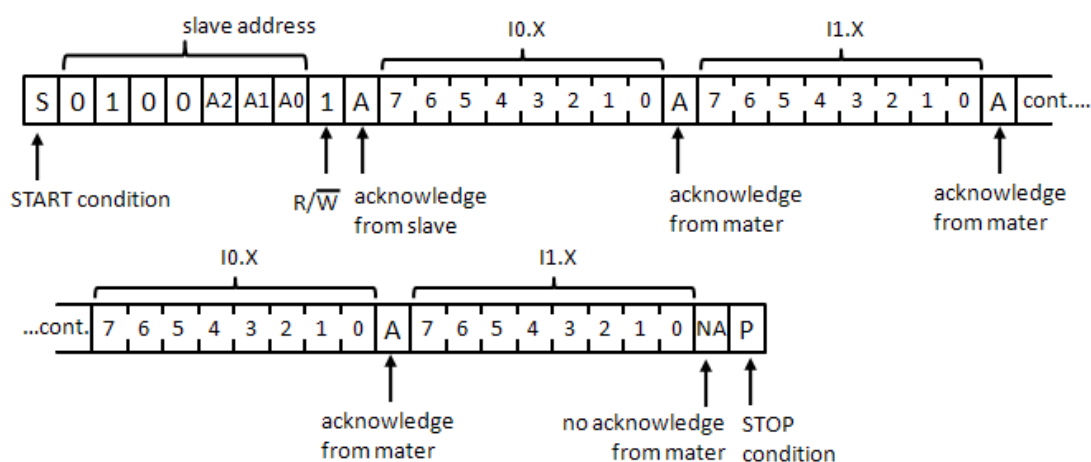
slave address

I0.X

I1.X

S 0 1 0 0 A2 A1 A0 1 A 7 6 5 4 3 2 1 0 A 7 6 5 4 3 2 1 0 A cont....

START condition

$R/\overline{W}$

acknowledge from slave

acknowledge from mater

acknowledge from mater

I0.X

I1.X

...cont. 7 6 5 4 3 2 1 0 A 7 6 5 4 3 2 1 0 NA P

acknowledge from mater

no acknowledge from mater

STOP condition